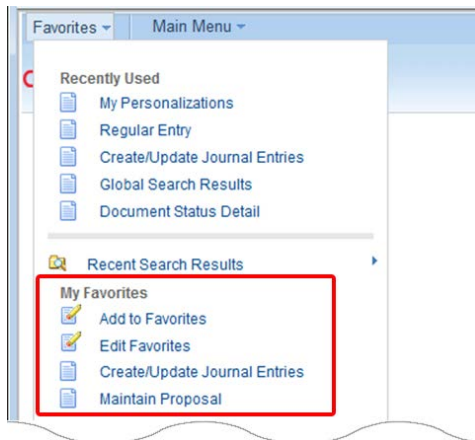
Favorites Main Menu

Recently Used
My Personalizations
Regular Entry
Create/Update Journal Entries
Global Search Results
Document Status Detail

Recent Search Results

My Favorites
Add to Favorites
Edit Favorites
Create/Update Journal Entries
Maintain Proposal